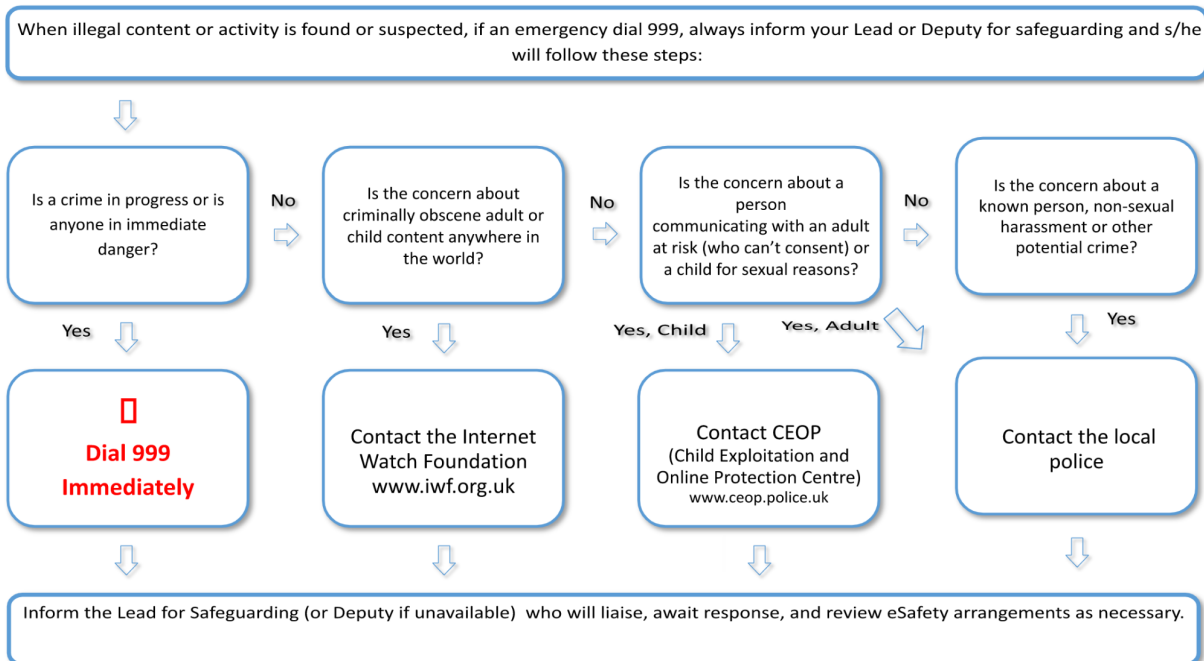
When illegal content or activity is found or suspected, if an emergency dial 999, always inform your Lead or Deputy for safeguarding and s/he will follow these steps:

Is a crime in progress or is anyone in immediate danger?

No

Is the concern about criminally obscene adult or child content anywhere in the world?

No

Is the concern about a person communicating with an adult at risk (who can't consent) or a child for sexual reasons?

No

Is the concern about a known person, non-sexual harassment or other potential crime?

Yes

Yes

Yes, Child

Yes, Adult

Yes

Dial 999 Immediately

Contact the Internet Watch Foundation www.iwf.org.uk

Contact CEOP (Child Exploitation and Online Protection Centre) www.ceop.police.uk

Contact the local police

Inform the Lead for Safeguarding (or Deputy if unavailable) who will liaise, await response, and review eSafety arrangements as necessary.